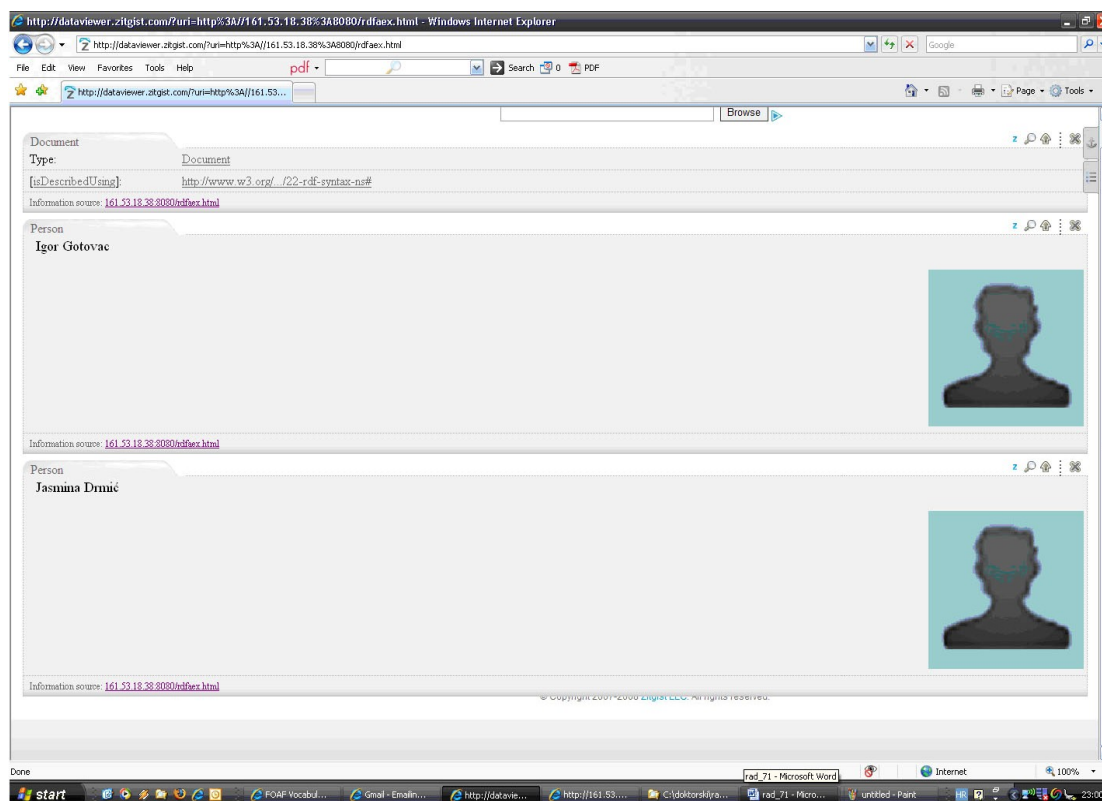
http://dataviewer.zitgist.com/?uri=http%3A//161.53.18.38%3A8080/rdfaex.html - Windows Internet Explorer

http://dataviewer.zitgist.com/?uri=http%3A//161.53.18.38%3A8080/rdfaex.html

Google

File Edit View Favorites Tools Help

pdf

Search 0 PDF

http://dataviewer.zitgist.com/?uri=http%3A//161.53...

Page Tools

Browse

Document

Type: Document

[isDescribedUsing]: http://www.w3.org/.../22-rdf-syntax-ns#

Information source: 161.53.18.38:8080/rdfaex.html

Person

Igor Gotovac

Information source: 161.53.18.38:8080/rdfaex.html

Person

Jasmina Drmić

Information source: 161.53.18.38:8080/rdfaex.html

© Copyright 2007-2008 Zitgist LLC. All rights reserved.

Done

rad_71 - Microsoft Word

Internet

100%

start

FOAF Vocabul...

Gmail - Emailin...

http://datavie...

http://161.53....

C:\doktorski\ra...

rad_71 - Micro...

untitled - Paint

HR

23:00